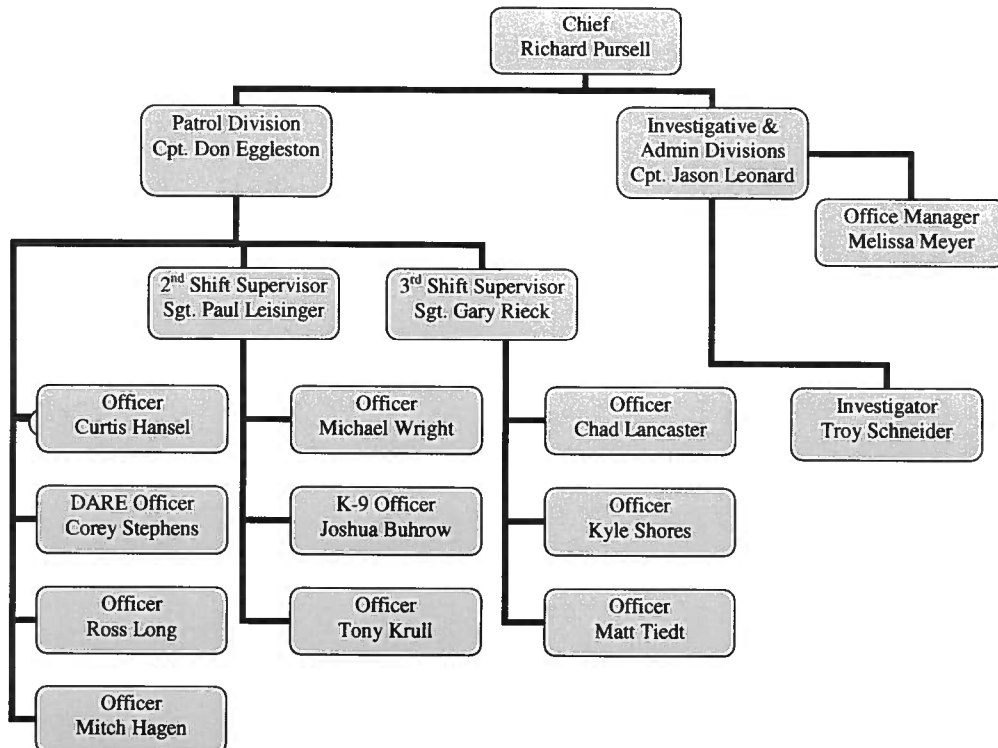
Chief
Richard Pursell

Patrol Division
Cpt. Don Eggleston

Investigative & Admin Divisions
Cpt. Jason Leonard

Office Manager
Melissa Meyer

2$^{nd}$ Shift Supervisor
Sgt. Paul Leisinger

3$^{rd}$ Shift Supervisor
Sgt. Gary Rieck

Officer
Curtis Hansel

DARE Officer
Corey Stephens

Officer
Ross Long

Officer
Mitch Hagen

Officer
Michael Wright

K-9 Officer
Joshua Buhrow

Officer
Tony Krull

Officer
Chad Lancaster

Officer
Kyle Shores

Officer
Matt Tiedt

Investigator
Troy Schneider